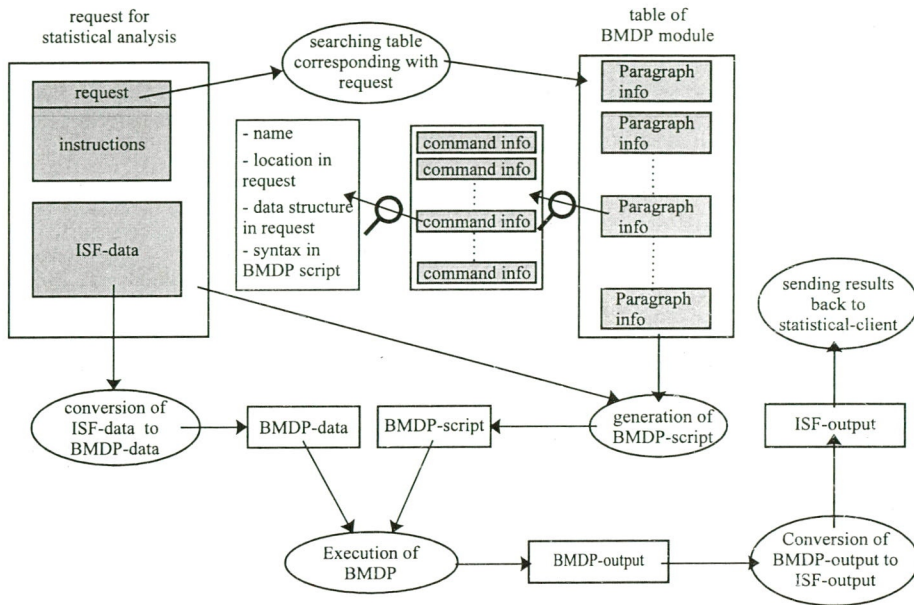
request for statistical analysis

request

instructions

ISF-data

searching table corresponding with request

table of BMDP module

Paragraph info

Paragraph info

Paragraph info

Paragraph info

- name
- location in request
- data structure in request
- syntax in BMDP script

command info

command info

command info

command info

sending results back to statistical-client

conversion of ISF-data to BMDP-data

BMDP-data

BMDP-script

generation of BMDP-script

ISF-output

Execution of BMDP

BMDP-output

Conversion of BMDP-output to ISF-output